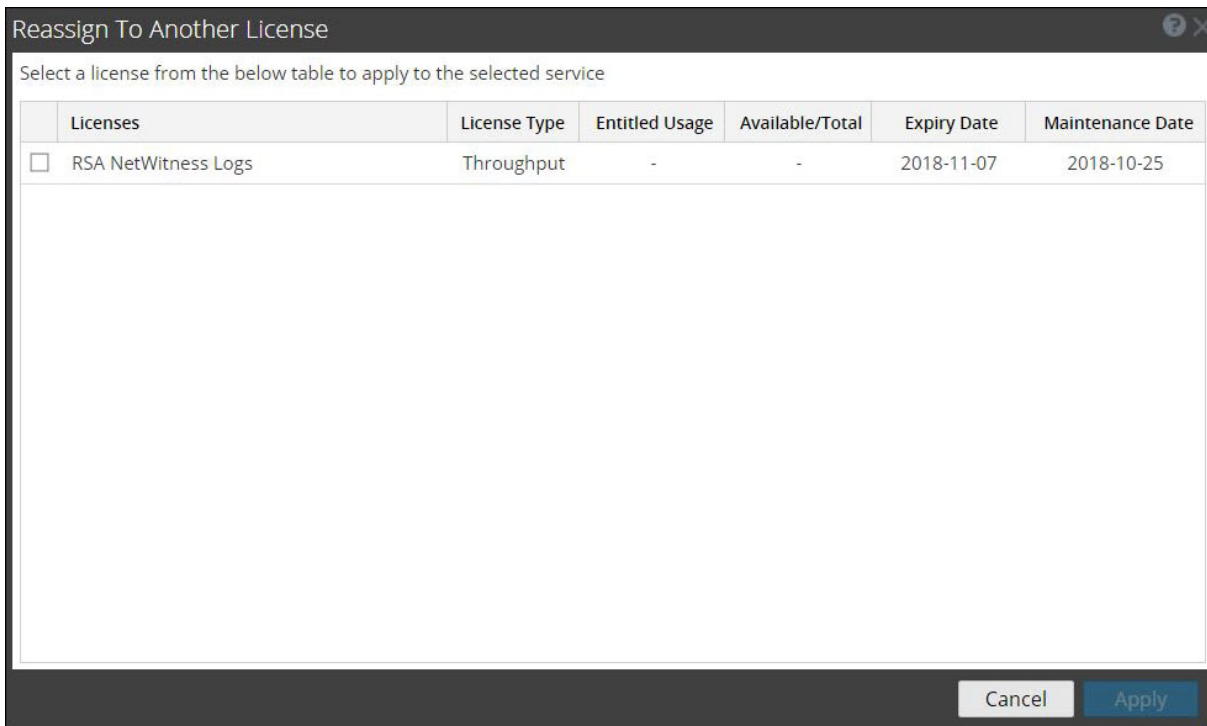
Reassign To Another License

Select a license from the below table to apply to the selected service

| | Licenses | License Type | Entitled Usage | Available/Total | Expiry Date | Maintenance Date |
|---|---|---|---|---|---|---|
| ☐ | RSA NetWitness Logs | Throughput | - | - | 2018-11-07 | 2018-10-25 |

Cancel Apply